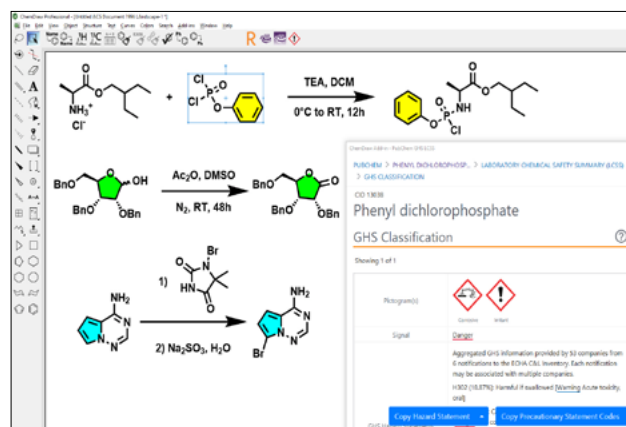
ChemDraw Professional - [Untitled ACS Document 1996 (Landscape-1)]

File Edit View Object Structure Text Curves Colors Search Add-ins Window Help

$NH_3^+$
$Cl^-$
+
Cl
P
Cl
O
O
TEA, DCM
0°C to RT, 12h
O
P
Cl
NH
O
O
O

BnO
O
OH
BnO
OBn
$Ac_2O$, DMSO
$N_2$, RT, 48h
BnO
O
O
BnO
OBn

Br
N
O
HN
O
1)
$NH_2$
N
N
N
2) $Na_2SO_3$, $H_2O$
$NH_2$
N
N
N
Br

ChemDraw Add-in - PubChem GHS/LCSS

PUBCHEM > PHENYL DICHLOROPHOSPH... > LABORATORY CHEMICAL SAFETY SUMMARY (LCSS) > GHS CLASSIFICATION

CID 13038

Phenyl dichlorophosphate

GHS Classification

Showing 1 of 1

Pictogram(s)
Corrosive Irritant

Signal
Danger

Aggregated GHS information provided by 50 companies from 6 notifications to the ECHA C&L Inventory. Each notification may be associated with multiple companies.

H302 (10.87%): Harmful if swallowed [Warning Acute toxicity, oral]

Copy Hazard Statement
Copy Precautionary Statement Codes